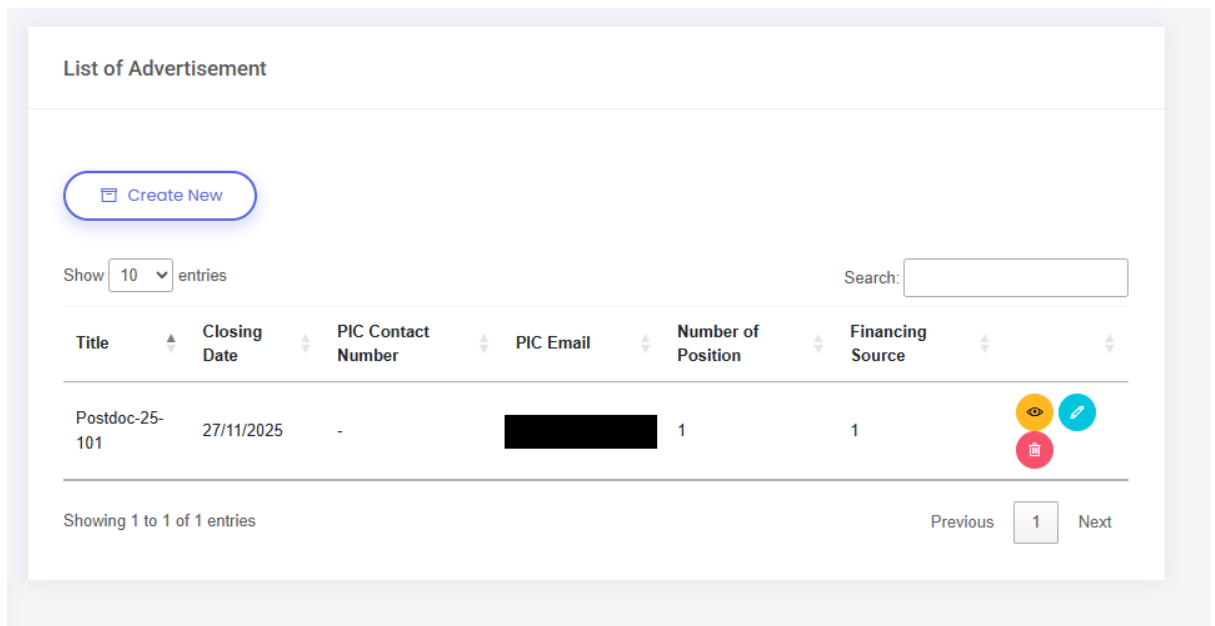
List of Advertisement

Create New

Show 10 entries

Search:

| Title | Closing Date | PIC Contact Number | PIC Email | Number of Position | Financing Source | |
|---|---|---|---|---|---|---|
| Postdoc-25-101 | 27/11/2025 | - | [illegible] | 1 | 1 | |

Showing 1 to 1 of 1 entries

Previous 1 Next